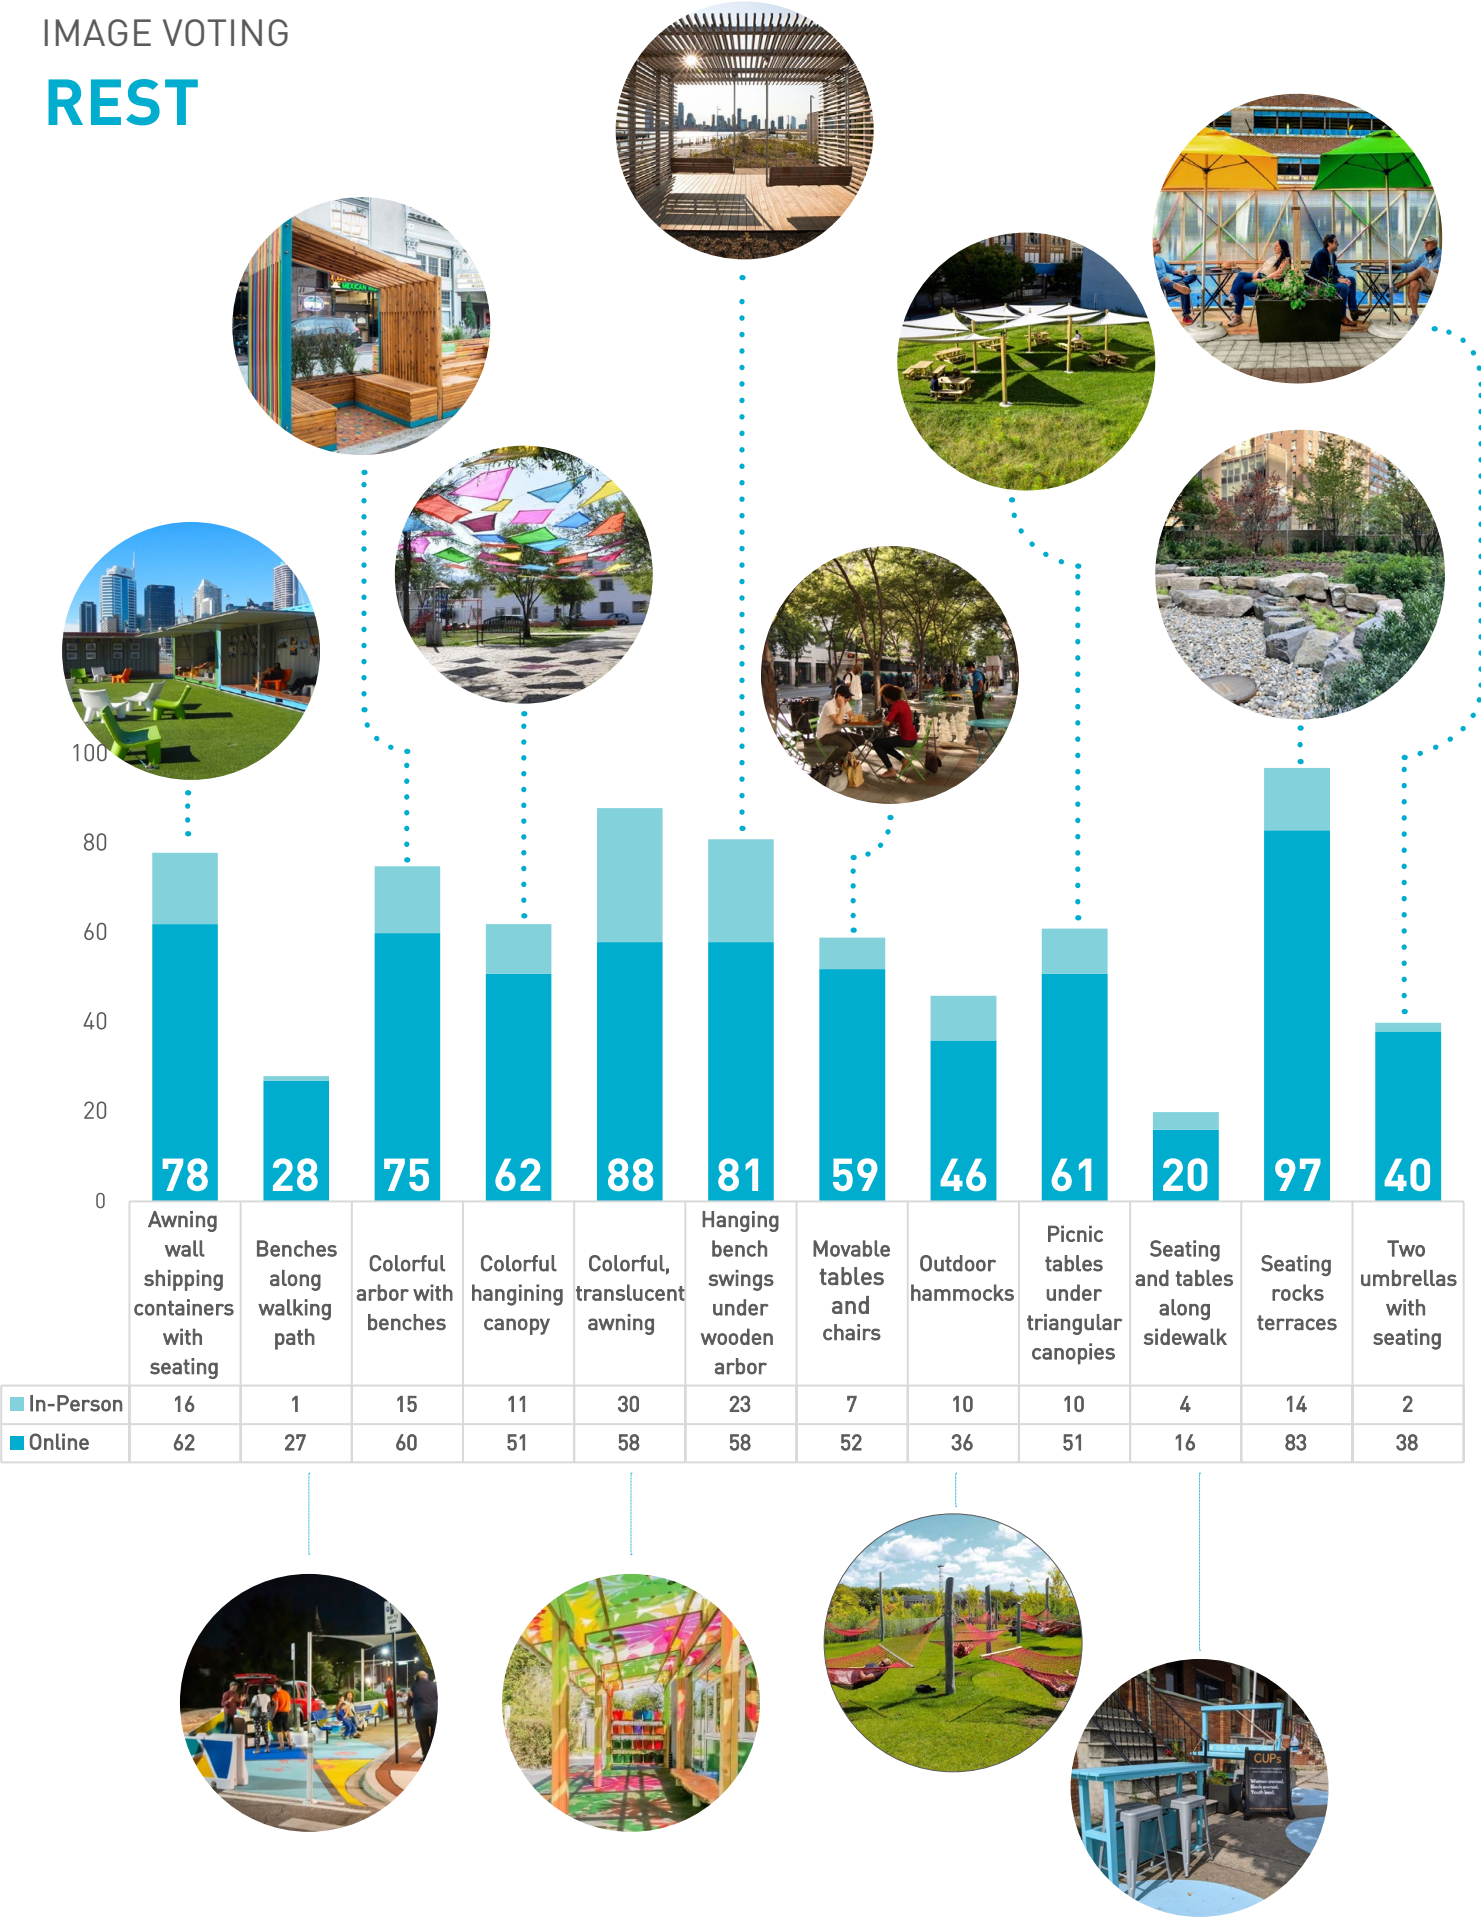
IMAGE VOTING

REST

100
80
60
40
20
0

78 28 75 62 88 81 59 46 61 20 97 40

| | Awning wall shipping containers with seating | Benches along walking path | Colorful arbor with benches | Colorful hangining canopy | Colorful, translucent awning | Hanging bench swings under wooden arbor | Movable tables and chairs | Outdoor hammocks | Picnic tables under triangular canopies | Seating and tables along sidewalk | Seating rocks terraces | Two umbrellas with seating |
|---|---|---|---|---|---|---|---|---|---|---|---|---|
| In-Person | 16 | 1 | 15 | 11 | 30 | 23 | 7 | 10 | 10 | 4 | 14 | 2 |
| Online | 62 | 27 | 60 | 51 | 58 | 58 | 52 | 36 | 51 | 16 | 83 | 38 |

MEXICAN

CUPs